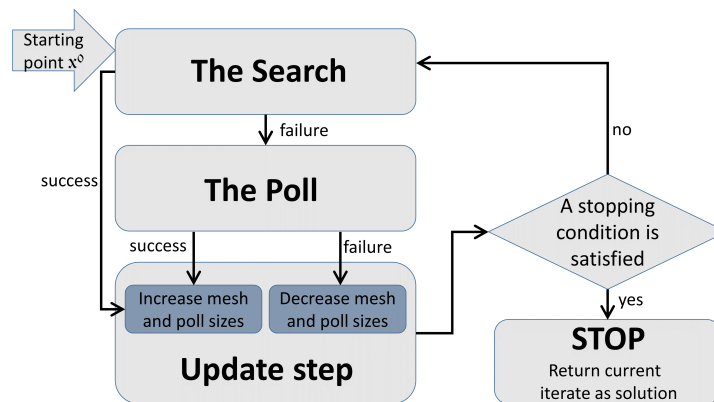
Starting point $x^0$

The Search

failure

no

success

The Poll

A stopping condition is satisfied

success

failure

Increase mesh and poll sizes

Decrease mesh and poll sizes

yes

STOP

Update step

Return current iterate as solution